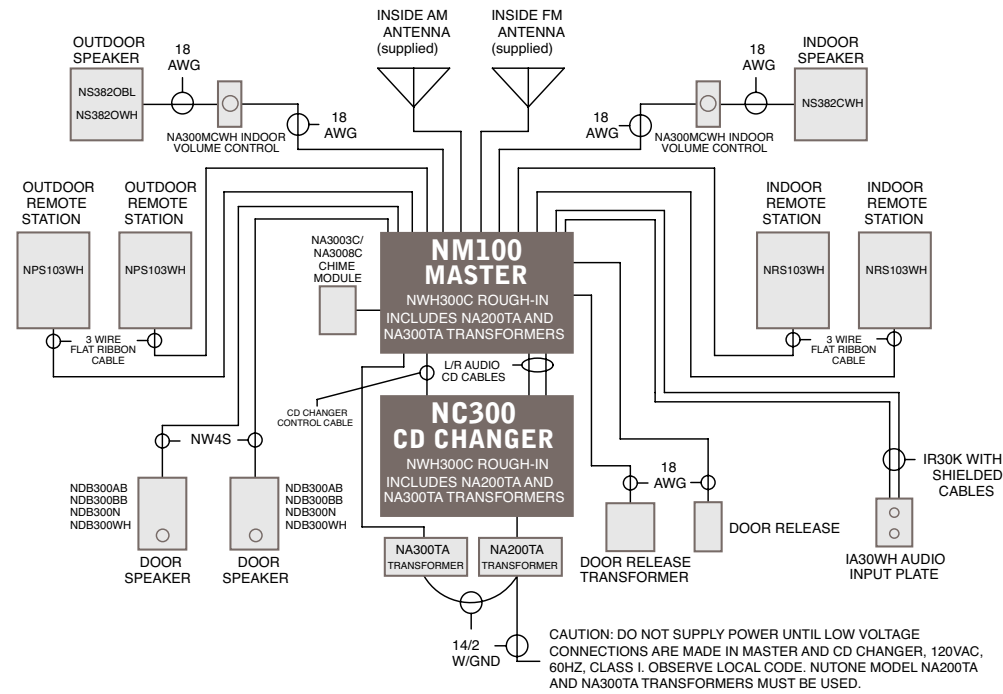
INSIDE AM ANTENNA (supplied)

INSIDE FM ANTENNA (supplied)

OUTDOOR SPEAKER

NS382OBL

NS382OWH

18 AWG

NA300MCWH INDOOR VOLUME CONTROL

18 AWG

18 AWG

NA300MCWH INDOOR VOLUME CONTROL

18 AWG

INDOOR SPEAKER

NS382CWH

OUTDOOR REMOTE STATION

NPS103WH

OUTDOOR REMOTE STATION

NPS103WH

3 WIRE FLAT RIBBON CABLE

NA3003C/ NA3008C CHIME MODULE

NM100 MASTER

NWH300C ROUGH-IN INCLUDES NA200TA AND NA300TA TRANSFORMERS

INDOOR REMOTE STATION

NRS103WH

INDOOR REMOTE STATION

NRS103WH

3 WIRE FLAT RIBBON CABLE

L/R AUDIO CD CABLES

CD CHANGER CONTROL CABLE

NC300 CD CHANGER

NWH300C ROUGH-IN INCLUDES NA200TA AND NA300TA TRANSFORMERS

NW4S

NDB300AB NDB300BB NDB300N NDB300WH

DOOR SPEAKER

NDB300AB NDB300BB NDB300N NDB300WH

DOOR SPEAKER

18 AWG

DOOR RELEASE

DOOR RELEASE TRANSFORMER

IR30K WITH SHIELDED CABLES

IA30WH AUDIO INPUT PLATE

NA300TA TRANSFORMER

NA200TA TRANSFORMER

14/2 W/GND

CAUTION: DO NOT SUPPLY POWER UNTIL LOW VOLTAGE CONNECTIONS ARE MADE IN MASTER AND CD CHANGER, 120VAC, 60HZ, CLASS I. OBSERVE LOCAL CODE. NUTONE MODEL NA200TA AND NA300TA TRANSFORMERS MUST BE USED.